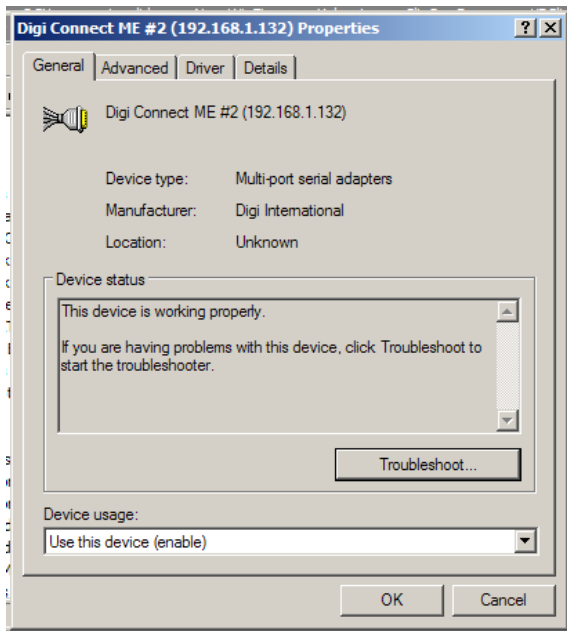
Digi Connect ME #2 (192.168.1.132) Properties

?

General | Advanced | Driver | Details

Digi Connect ME #2 (192.168.1.132)

| | |
|---|---|
| Device type: | Multi-port serial adapters |
| Manufacturer: | Digi International |
| Location: | Unknown |

Device status

This device is working properly.

If you are having problems with this device, click Troubleshoot to start the troubleshooter.

Troubleshoot...

Device usage:

Use this device (enable)

OK

Cancel